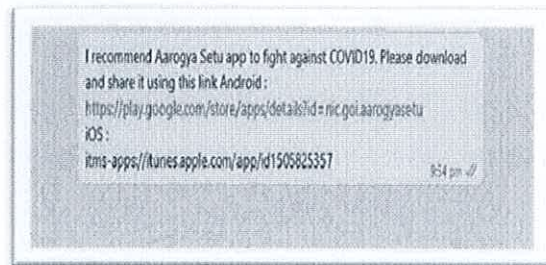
I recommend Aarogya Setu app to fight against COVID19. Please download and share it using this link Android :
https://play.google.com/store/apps/details?id=nic.goi.aarogyasetu
iOS :
itms-apps://itunes.apple.com/app/id1505825357

9:54 pm